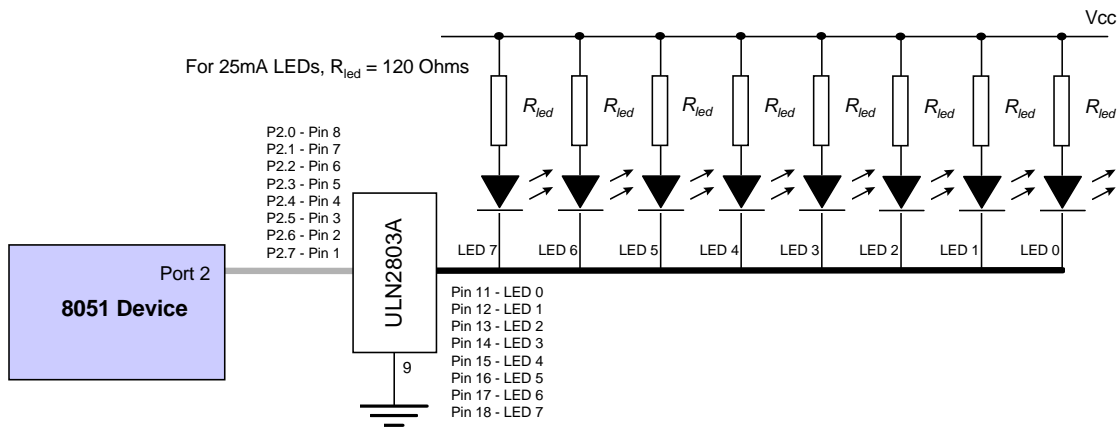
Vcc

For 25mA LEDs, $R_{led}$ = 120 Ohms

$R_{led}$ $R_{led}$ $R_{led}$ $R_{led}$ $R_{led}$ $R_{led}$ $R_{led}$ $R_{led}$

P2.0 - Pin 8
P2.1 - Pin 7
P2.2 - Pin 6
P2.3 - Pin 5
P2.4 - Pin 4
P2.5 - Pin 3
P2.6 - Pin 2
P2.7 - Pin 1

LED 7 LED 6 LED 5 LED 4 LED 3 LED 2 LED 1 LED 0

Port 2

8051 Device

ULN2803A

9

Pin 11 - LED 0
Pin 12 - LED 1
Pin 13 - LED 2
Pin 14 - LED 3
Pin 15 - LED 4
Pin 16 - LED 5
Pin 17 - LED 6
Pin 18 - LED 7